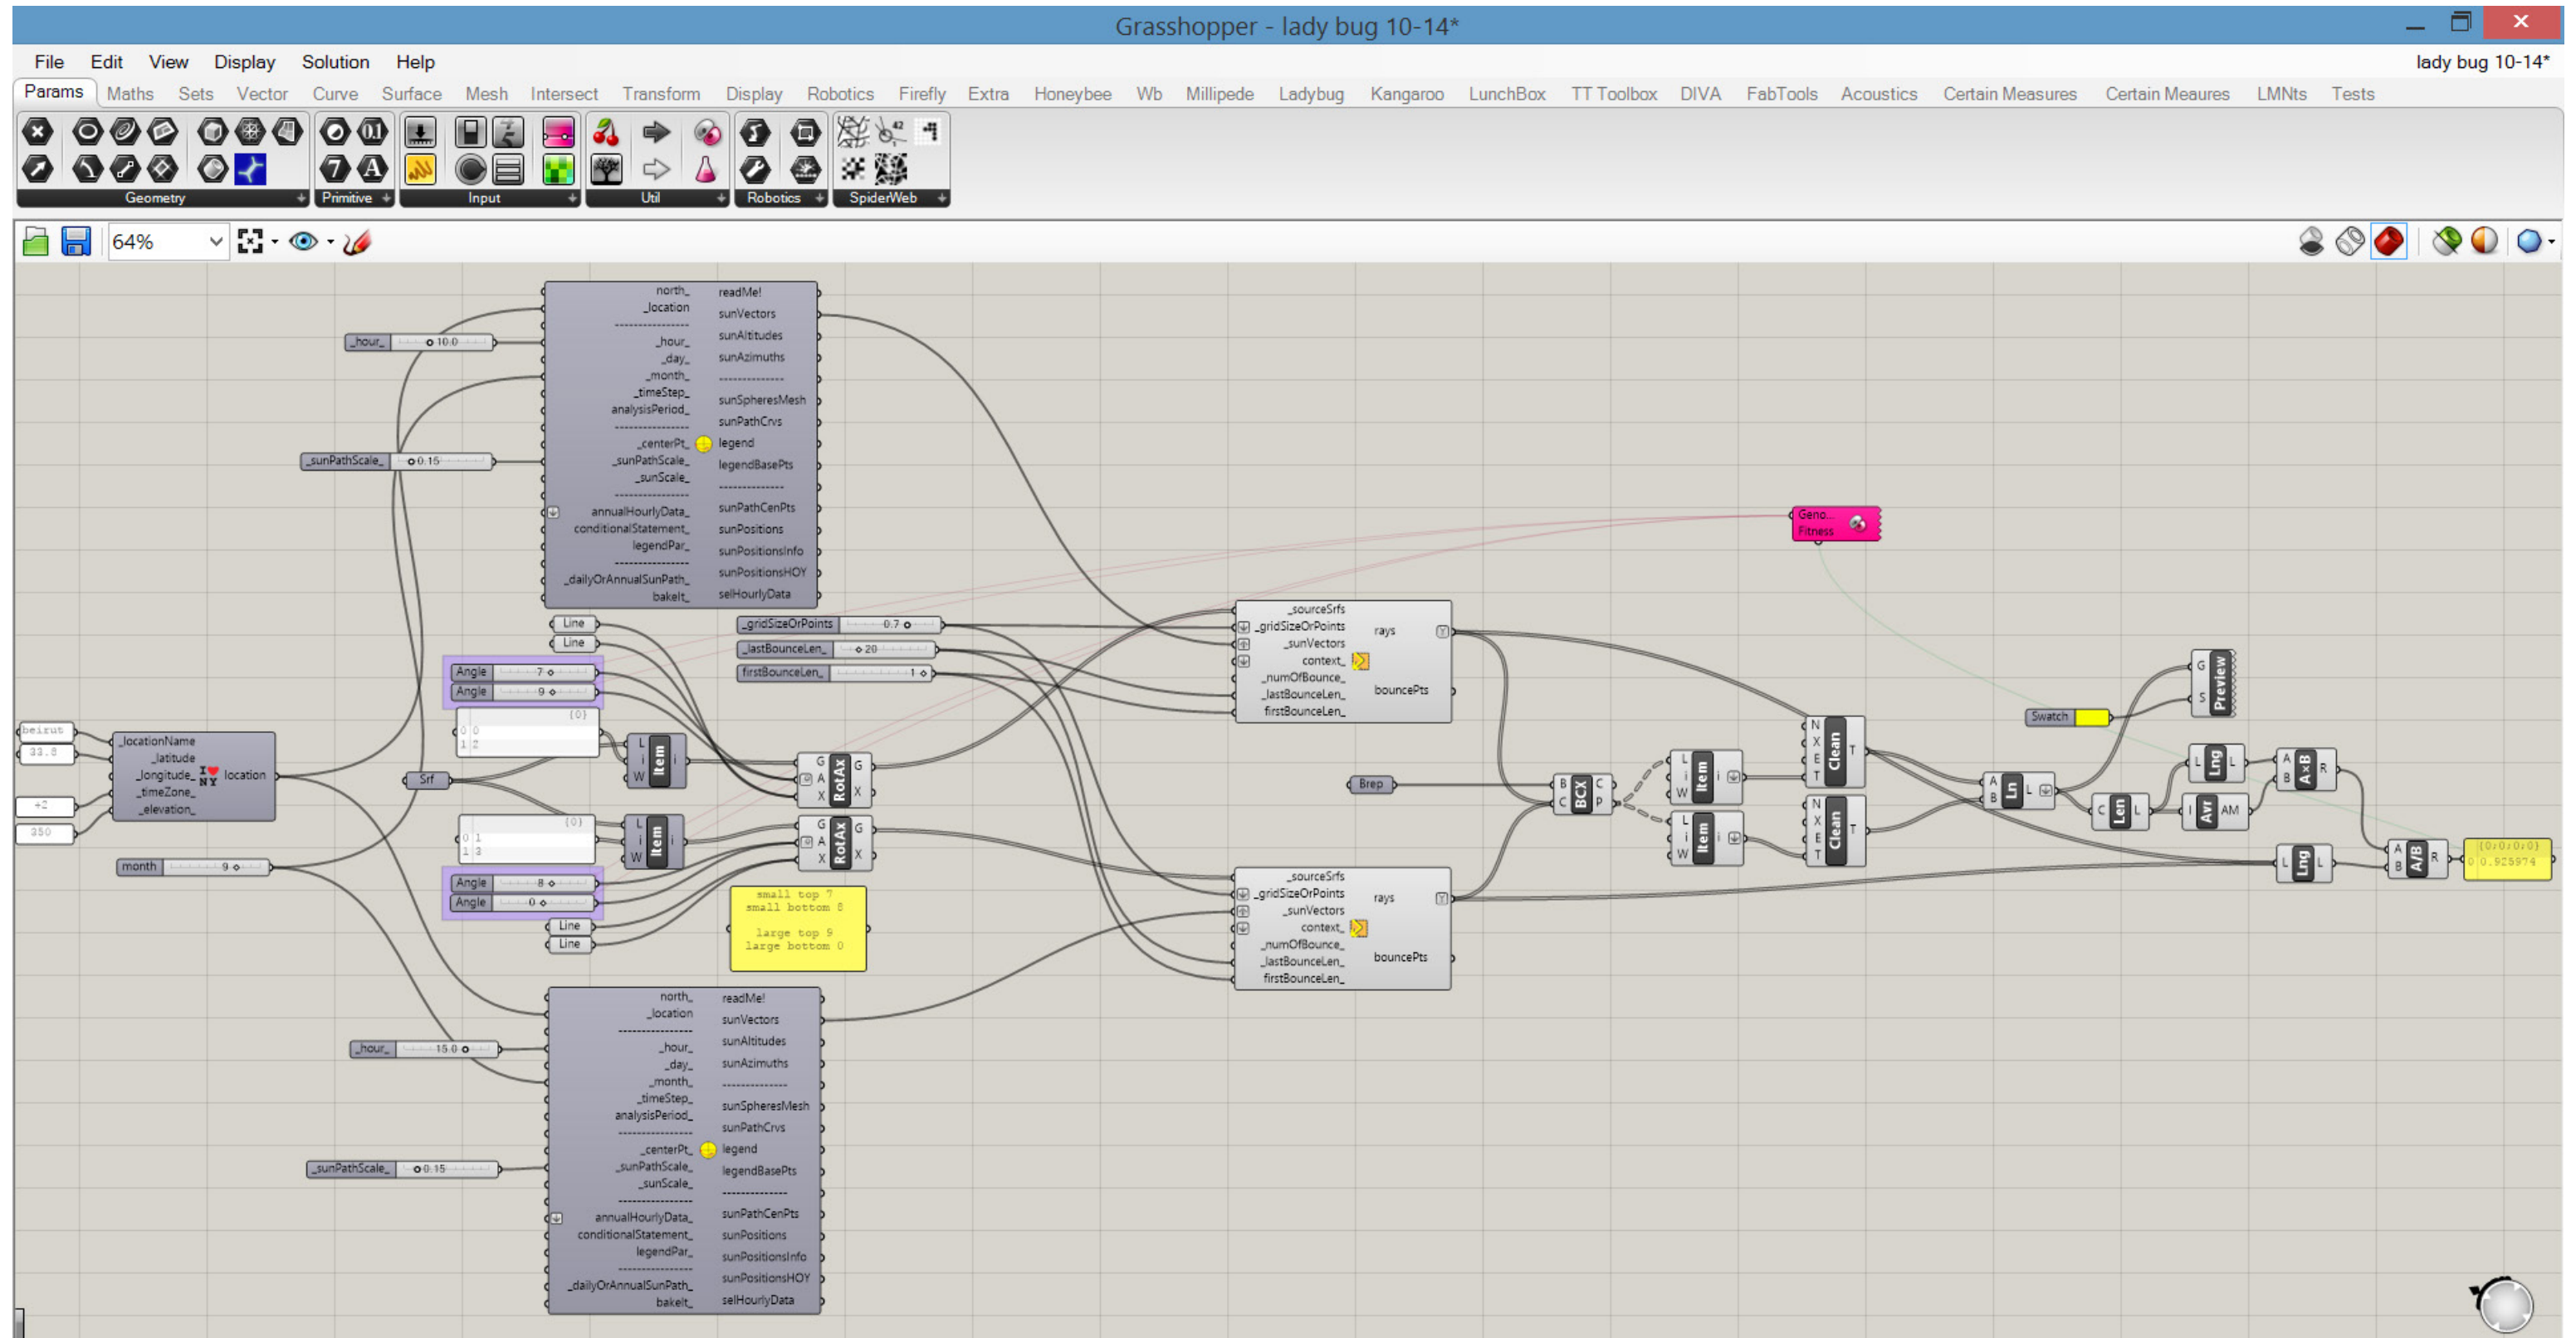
Grasshopper - lady bug 10-14*

File Edit View Display Solution Help

lady bug 10-14*

Params Maths Sets Vector Curve Surface Mesh Intersect Transform Display Robotics Firefly Extra Honeybee Wb Millipede Ladybug Kangaroo LunchBox TT Toolbox DIVA FabTools Acoustics Certain Measures Certain Meaures LMNts Tests

Geometry Primitive Input Util Robotics SpiderWeb

64%

north_ _location _hour_ _day_ _month_ _timeStep_ analysisPeriod_ _centerPt_ _sunPathScale_ _sunScale_ annualHourlyData_ conditionalStatement_ legendPar_ _dailyOrAnnualSunPath_ bakeIt_

readMe! sunVectors sunAltitudes sunAzimuths sunSpheresMesh sunPathCrvs legend legendBasePts sunPathCenPts sunPositions sunPositionsInfo sunPositionsHOY selHourlyData

_hour_ 10.0
_sunPathScale_ 0.15

Geno... Fitness

Line
Line
Angle 7
Angle 9
_gridSizeOrPoints 0.7
_lastBounceLen_ 20
firstBounceLen_ 1

_sourceSrfs _gridSizeOrPoints _sunVectors context_ _numOfBounce_ _lastBounceLen_ firstBounceLen_ rays bouncePts

beirut
33.8
+2
350

_locationName _latitude _longitude_ _timeZone_ _elevation_ location

Srf
{0}
0 0
1 2
Item
RotAX
Brep
BCX
Item
Item
Clean
Clean
Ln
Swatch
Preview
Lng
Len
Avr AM
A×B
Lng
A/B
{0;0;0;0}
0 0.925974

month 9

{0}
0 1
1 3
Angle 8
Angle 0
Line
Line

small top 7
small bottom 8

large top 9
large bottom 0

north_ _location _hour_ _day_ _month_ _timeStep_ analysisPeriod_ _centerPt_ _sunPathScale_ _sunScale_ annualHourlyData_ conditionalStatement_ legendPar_ _dailyOrAnnualSunPath_ bakeIt_

readMe! sunVectors sunAltitudes sunAzimuths sunSpheresMesh sunPathCrvs legend legendBasePts sunPathCenPts sunPositions sunPositionsInfo sunPositionsHOY selHourlyData

_hour_ 15.0
_sunPathScale_ 0.15